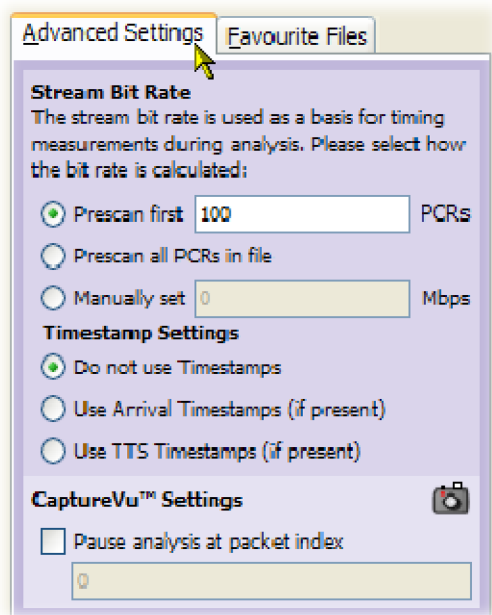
Advanced Settings | Favourite Files

Stream Bit Rate
The stream bit rate is used as a basis for timing measurements during analysis. Please select how the bit rate is calculated:

Prescan first 100 PCRs

Prescan all PCRs in file

Manually set 0 Mbps

Timestamp Settings

Do not use Timestamps

Use Arrival Timestamps (if present)

Use TTS Timestamps (if present)

CaptureVu™ Settings

Pause analysis at packet index

0